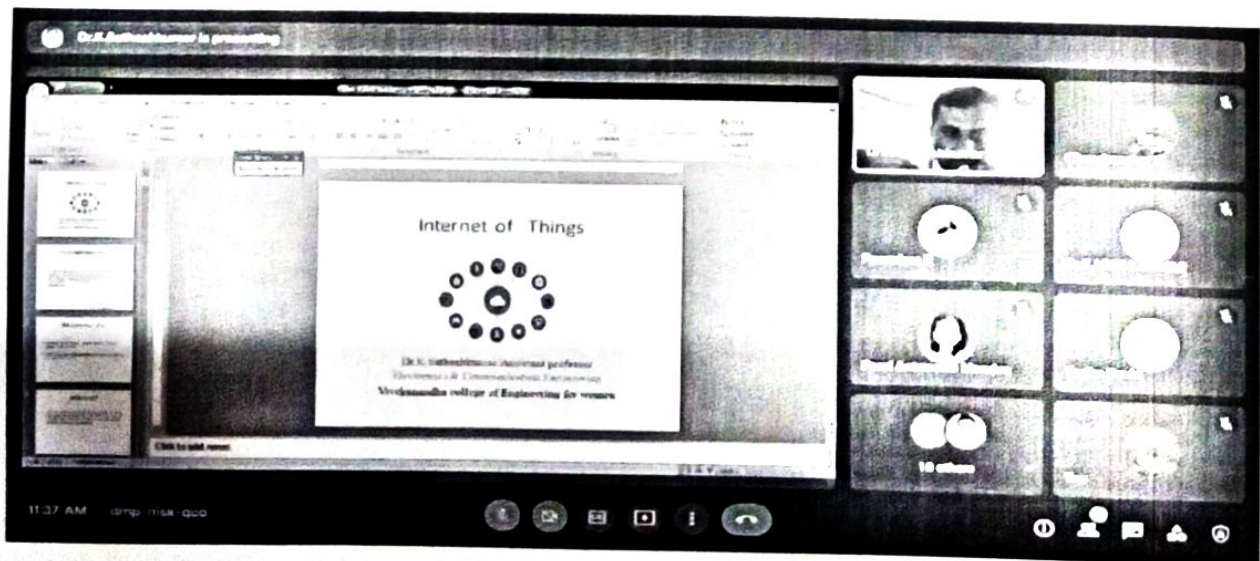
Dr.K.Sathishkumar is presenting

Internet of Things

Dr.K.Sathishkumar Assistant professor
Electronics & Communication Engineering
Vivekanandha college of Engineering for women

Click to add notes

10 others

11:37 AM dmp-misa-quo